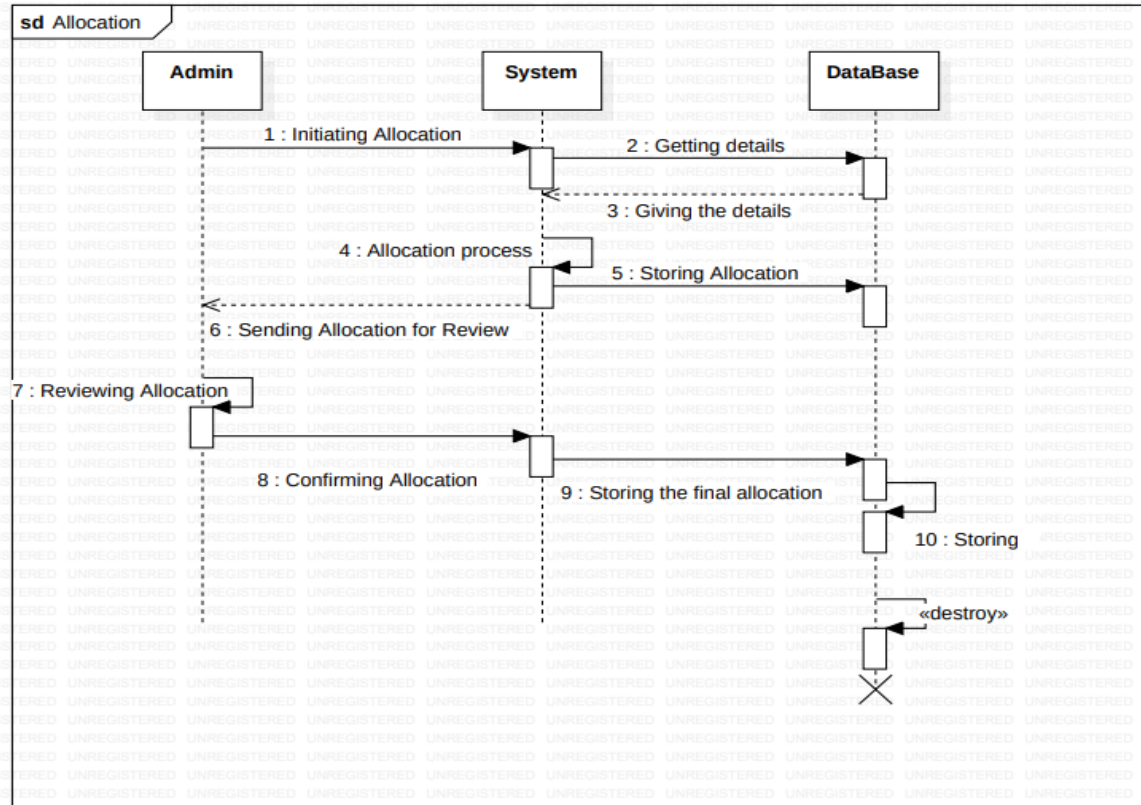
sd Allocation

Admin

System

DataBase

1 : Initiating Allocation

2 : Getting details

3 : Giving the details

4 : Allocation process

5 : Storing Allocation

6 : Sending Allocation for Review

7 : Reviewing Allocation

8 : Confirming Allocation

9 : Storing the final allocation

10 : Storing

«destroy»

UNREGISTERED UNREGISTERED UNREGISTERED UNREGISTERED UNREGISTERED UNREGISTERED UNREGISTERED UNREGISTERED UNREGISTERED